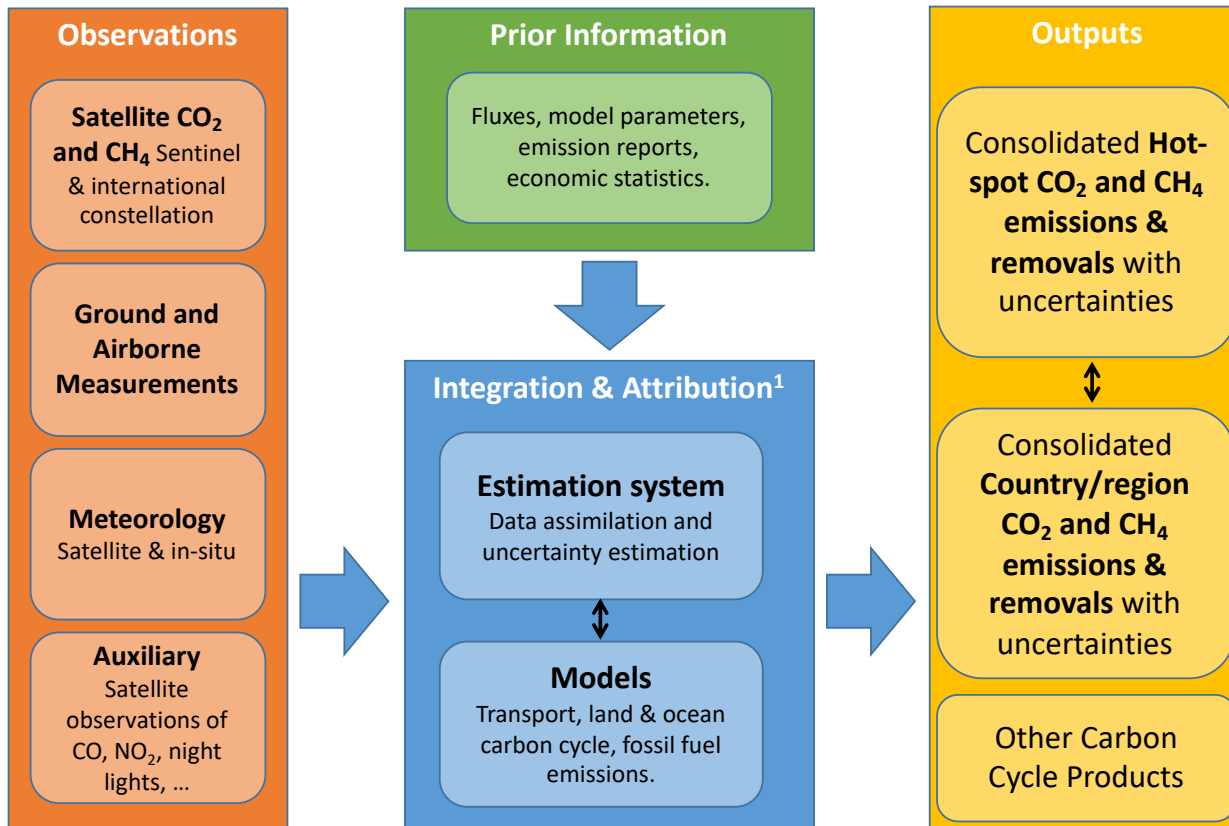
Observations

Satellite $CO_2$ and $CH_4$ Sentinel & international constellation

Ground and Airborne Measurements

Meteorology
Satellite & in-situ

Auxiliary
Satellite observations of CO, $NO_2$, night lights, …

Prior Information

Fluxes, model parameters, emission reports, economic statistics.

Integration & Attribution$^1$

Estimation system
Data assimilation and uncertainty estimation

Models
Transport, land & ocean carbon cycle, fossil fuel emissions.

Outputs

Consolidated Hot-spot $CO_2$ and $CH_4$ emissions & removals with uncertainties

Consolidated Country/region $CO_2$ and $CH_4$ emissions & removals with uncertainties

Other Carbon Cycle Products